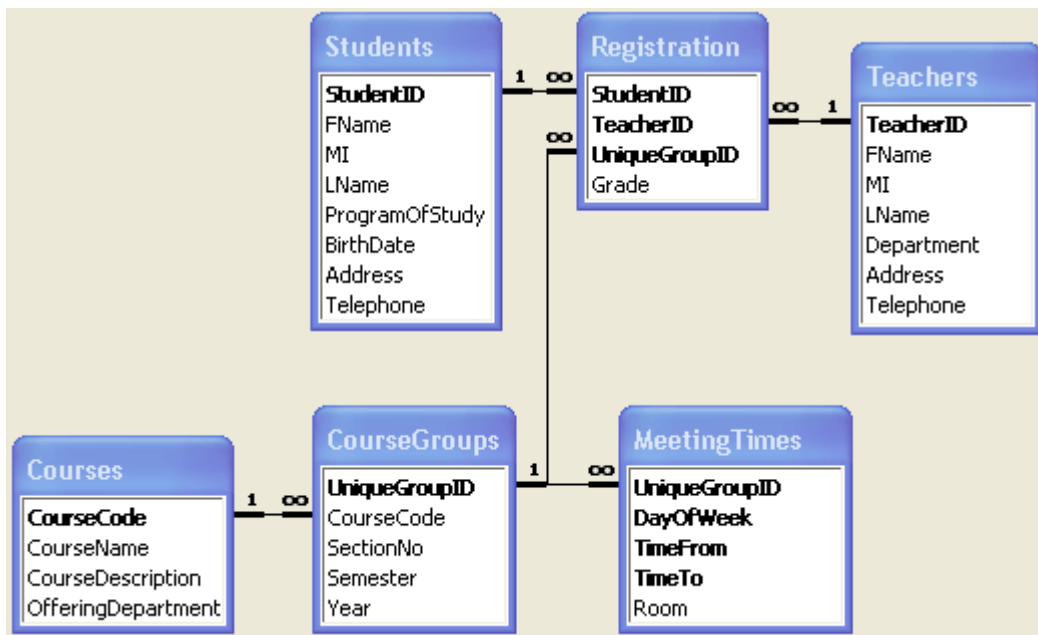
Students
StudentID
FName
MI
LName
ProgramOfStudy
BirthDate
Address
Telephone

1 ∞

Registration
StudentID
TeacherID
UniqueGroupID
Grade

∞ 1

Teachers
TeacherID
FName
MI
LName
Department
Address
Telephone

∞

Courses
CourseCode
CourseName
CourseDescription
OfferingDepartment

1 ∞

CourseGroups
UniqueGroupID
CourseCode
SectionNo
Semester
Year

1 ∞

MeetingTimes
UniqueGroupID
DayOfWeek
TimeFrom
TimeTo
Room